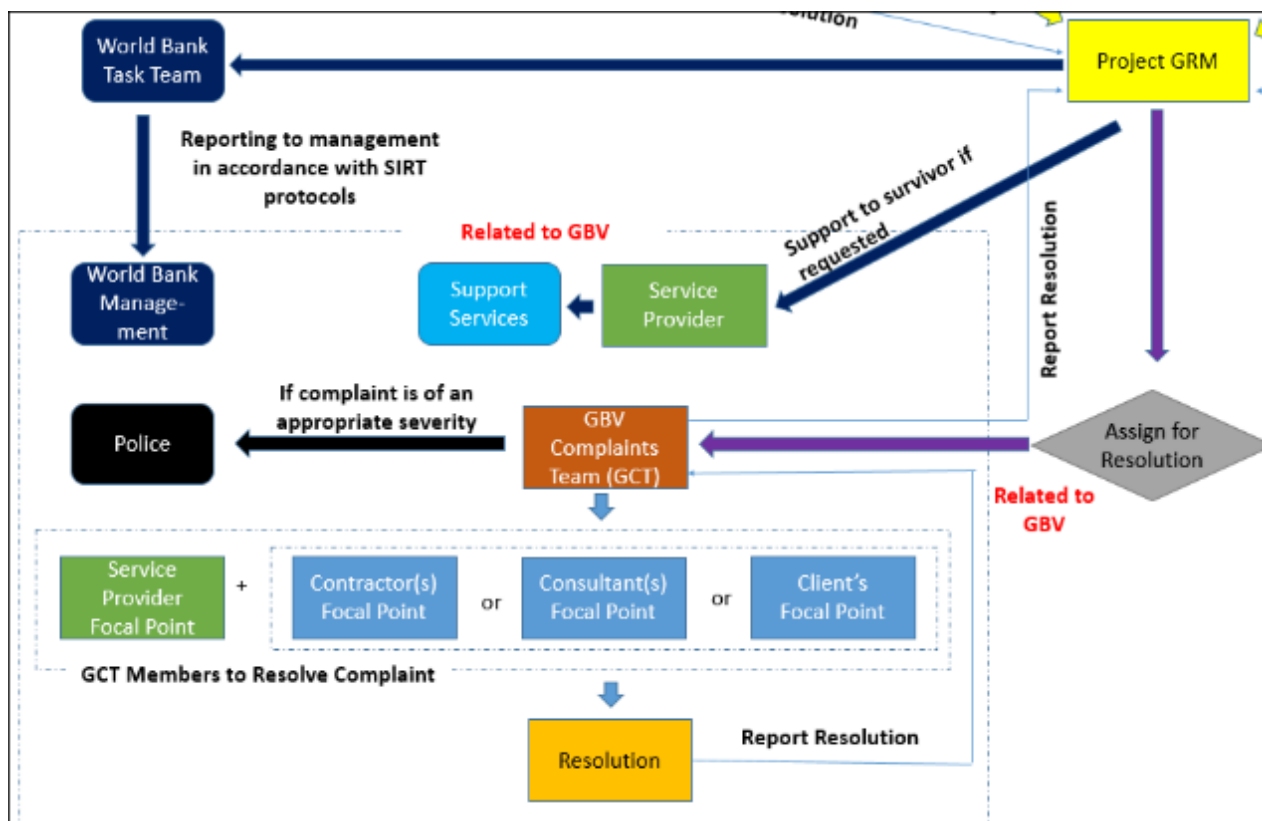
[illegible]olution

World Bank Task Team

Project GRM

Reporting to management in accordance with SIRT protocols

Related to GBV

Support to survivor if requested

Report Resolution

World Bank Management

Support Services

Service Provider

If complaint is of an appropriate severity

Police

GBV Complaints Team (GCT)

Assign for Resolution

Related to GBV

Service Provider Focal Point

+

Contractor(s) Focal Point

or

Consultant(s) Focal Point

or

Client's Focal Point

GCT Members to Resolve Complaint

Resolution

Report Resolution